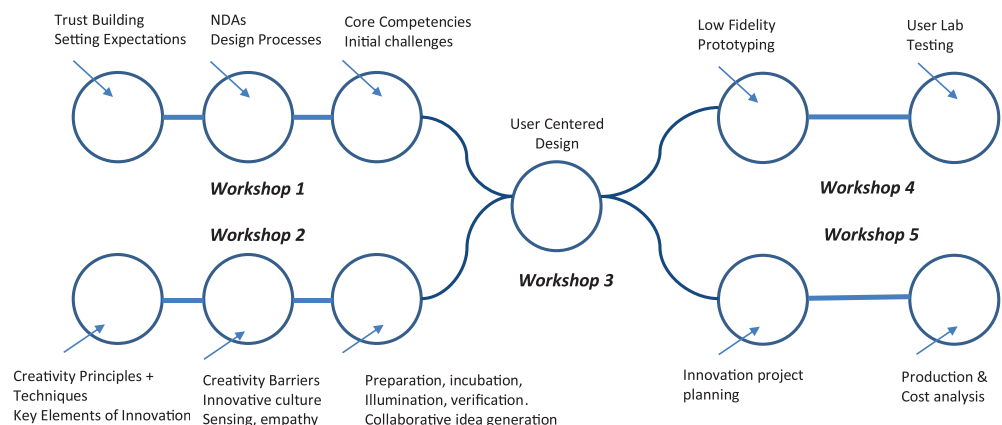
Trust Building
Setting Expectations

NDAs
Design Processes

Core Competencies
Initial challenges

User Centered
Design

Low Fidelity
Prototyping

User Lab
Testing

Workshop 1

Workshop 4

Workshop 2

Workshop 5

Workshop 3

Creativity Principles + Techniques
Key Elements of Innovation

Creativity Barriers
Innovative culture
Sensing, empathy

Preparation, incubation,
Illumination, verification.
Collaborative idea generation

Innovation project
planning

Production &
Cost analysis